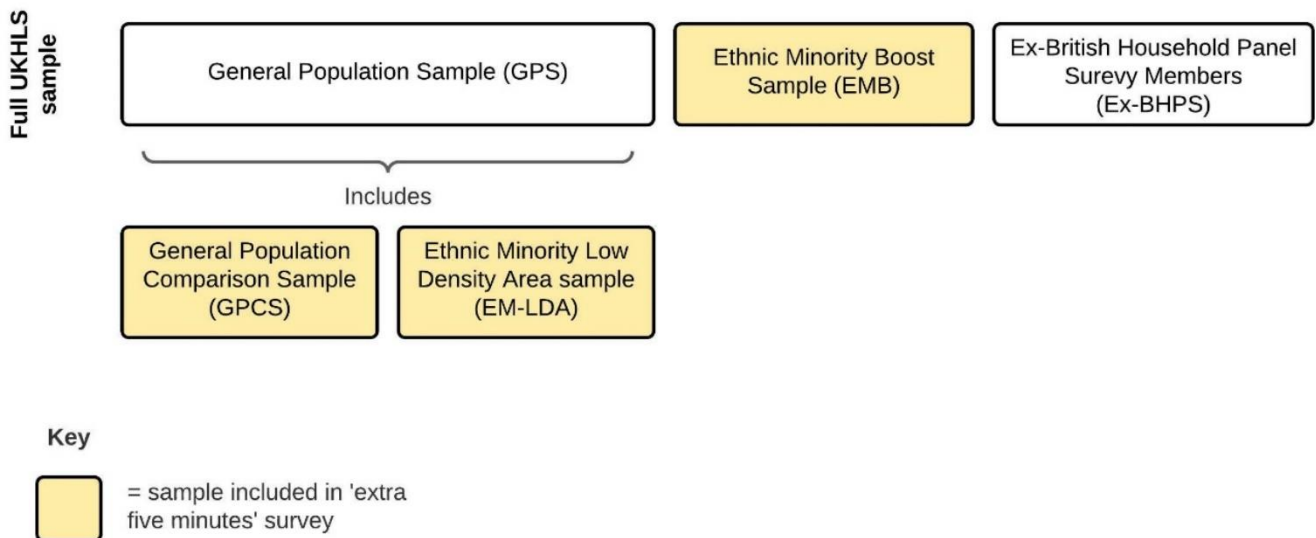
Full UKHLS sample

General Population Sample (GPS)

Ethnic Minority Boost Sample (EMB)

Ex-British Household Panel Surevy Members (Ex-BHPS)

Includes

General Population Comparison Sample (GPCS)

Ethnic Minority Low Density Area sample (EM-LDA)

Key

= sample included in 'extra five minutes' survey